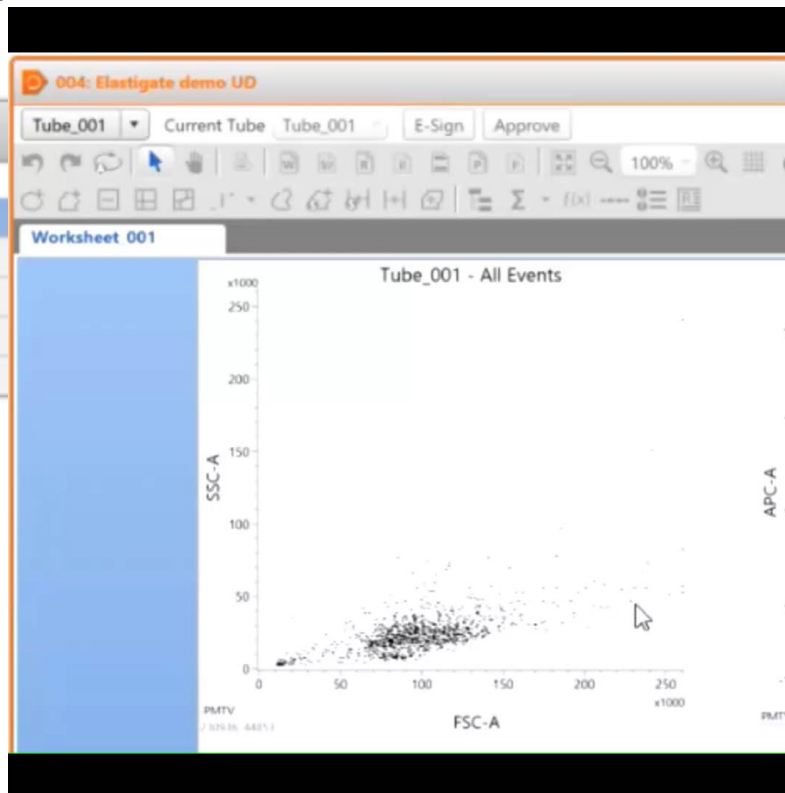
004: Elastigate demo UD

Tube_001 ▾ Current Tube Tube_001 E-Sign Approve

100%

f(x)

Worksheet 001

Tube_001 - All Events

x1000
250
200
150
100
50
0

SSC-A

0 50 100 150 200 250
x1000

FSC-A

PMTV
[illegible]

APC-A

PMT